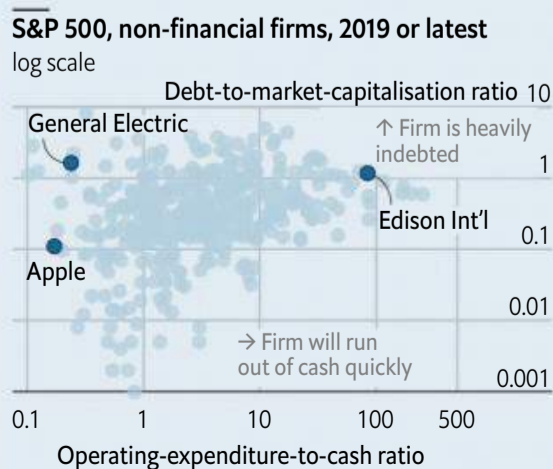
S&P 500, non-financial firms, 2019 or latest
log scale

Debt-to-market-capitalisation ratio 10

General Electric

↑ Firm is heavily indebted

1

Edison Int'l

0.1

Apple

0.01

→ Firm will run out of cash quickly

0.001

0.1 1 10 100 500

Operating-expenditure-to-cash ratio